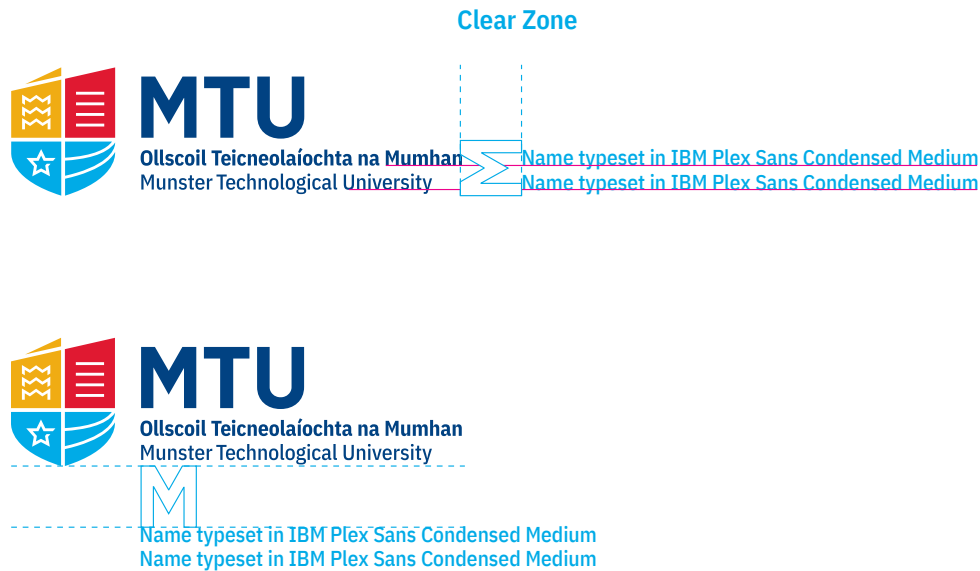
Clear Zone

MTU
Ollscoil Teicneolaíochta na Mumhan
Munster Technological University

Name typeset in IBM Plex Sans Condensed Medium
Name typeset in IBM Plex Sans Condensed Medium

MTU
Ollscoil Teicneolaíochta na Mumhan
Munster Technological University

Name typeset in IBM Plex Sans Condensed Medium
Name typeset in IBM Plex Sans Condensed Medium